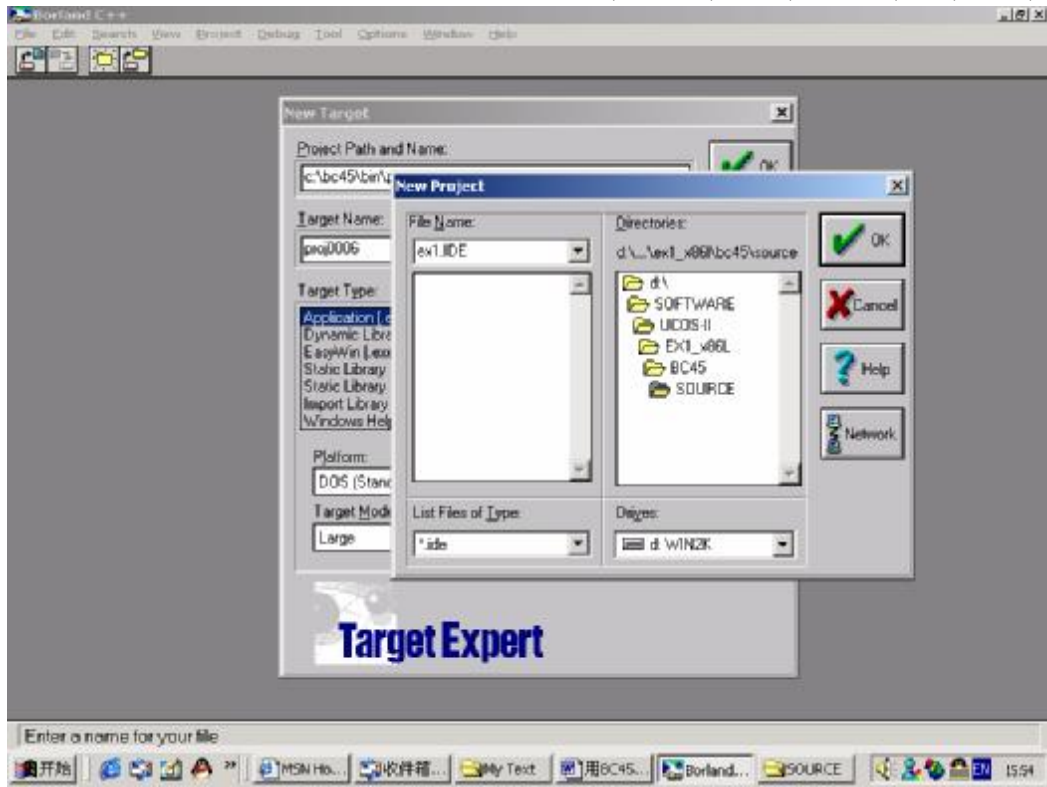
Borland C++
File Edit Search View Project Debug Tool Options Window Help

New Target
Project Path and Name:
c:\bc45\bin\p
OK
Target Name:
proj0006
Target Type:
Application [.
Dynamic Libra
EasyWin [.exe
Static Library
Static Library
Import Library
Windows Help
Platform:
DOS (Stand
Target Model
Large
Target Expert

New Project
File Name:
ex1.IDE
Directories:
d:\...\ex1_x86l\bc45\source
d:\
SOFTWARE
UCOS-II
EX1_x86L
BC45
SOURCE
OK
Cancel
Help
Network
List Files of Type:
*.ide
Drives:
d: WIN2K

Enter a name for your file
开始 MSN Ho... 收件箱... My Text 用BC45... Borland... SOURCE EN 15:54